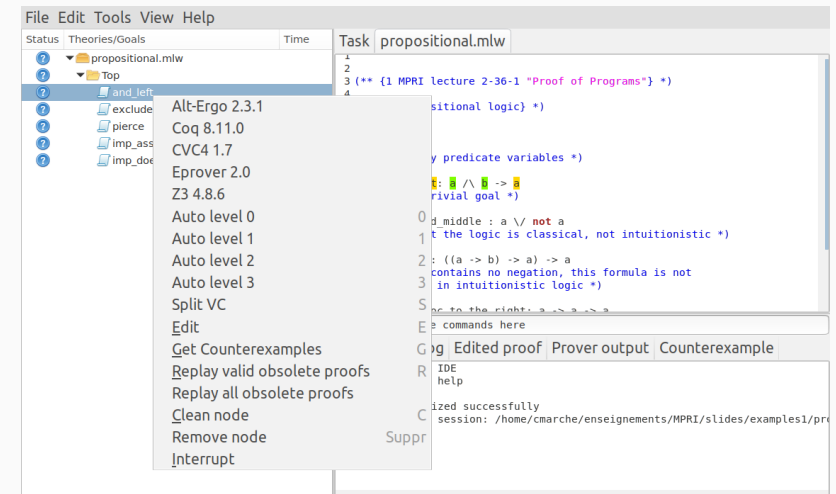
File Edit Tools View Help

| Status | Theories/Goals | Time |
|---|---|---|
| ? | propositional.mlw | |
| ? | Top | |
| ? | and_left | |
| ? | exclude | |
| ? | pierce | |
| ? | imp_ass | |
| ? | imp_doe | |

Alt-Ergo 2.3.1
Coq 8.11.0
CVC4 1.7
Eprover 2.0
Z3 4.8.6
Auto level 0 0
Auto level 1 1
Auto level 2 2
Auto level 3 3
Split VC S
Edit E
Get Counterexamples G
Replay valid obsolete proofs R
Replay all obsolete proofs
Clean node C
Remove node Suppr
Interrupt

Task propositional.mlw

1
2
3 (** {1 MPRI lecture 2-36-1 "Proof of Programs"} *)
4
sitional logic} *)

y predicate variables *)

t: a /\ b -> a
rivial goal *)

d_middle : a \/ not a
t the logic is classical, not intuitionistic *)

: ((a -> b) -> a) -> a
contains no negation, this formula is not
in intuitionistic logic *)

nc to the right: a -> a -> a

e commands here

g Edited proof Prover output Counterexample

IDE
help

ized successfully
session: /home/cmarche/enseignements/MPRI/slides/examples1/pr